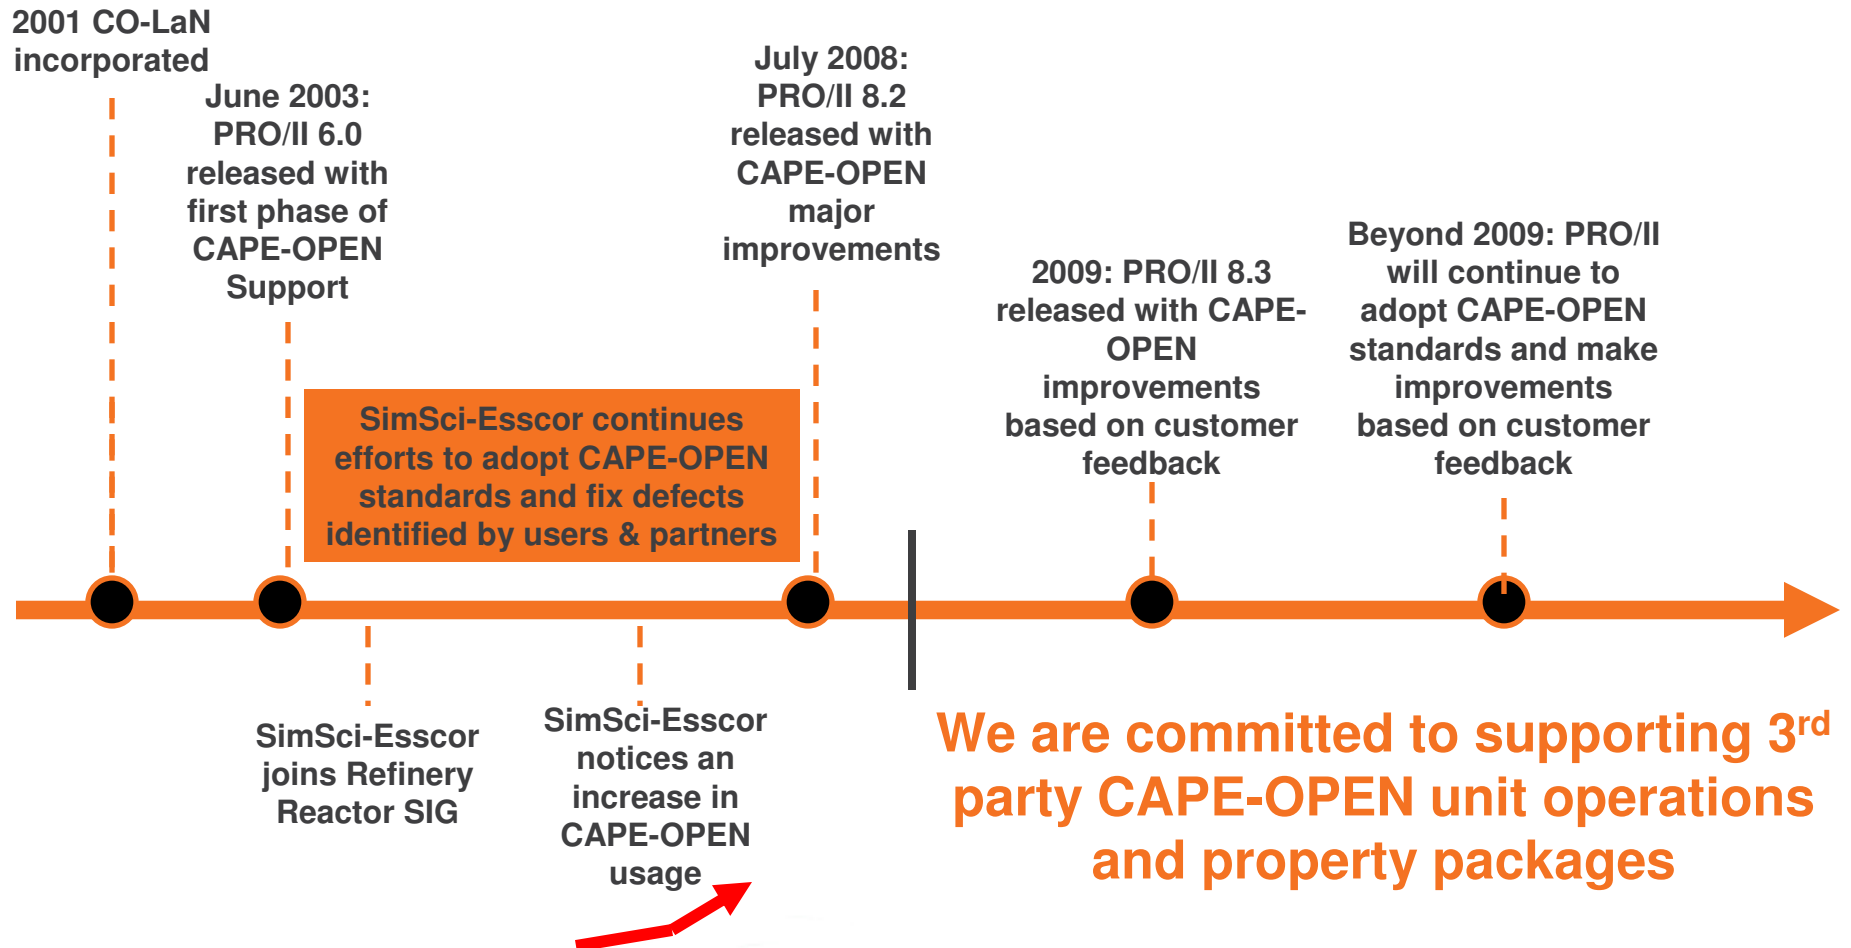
2001 CO-LaN incorporated

June 2003: PRO/II 6.0 released with first phase of CAPE-OPEN Support

July 2008: PRO/II 8.2 released with CAPE-OPEN major improvements

2009: PRO/II 8.3 released with CAPE-OPEN improvements based on customer feedback

Beyond 2009: PRO/II will continue to adopt CAPE-OPEN standards and make improvements based on customer feedback

SimSci-Esscor continues efforts to adopt CAPE-OPEN standards and fix defects identified by users & partners

SimSci-Esscor joins Refinery Reactor SIG

SimSci-Esscor notices an increase in CAPE-OPEN usage

We are committed to supporting 3$^{rd}$ party CAPE-OPEN unit operations and property packages